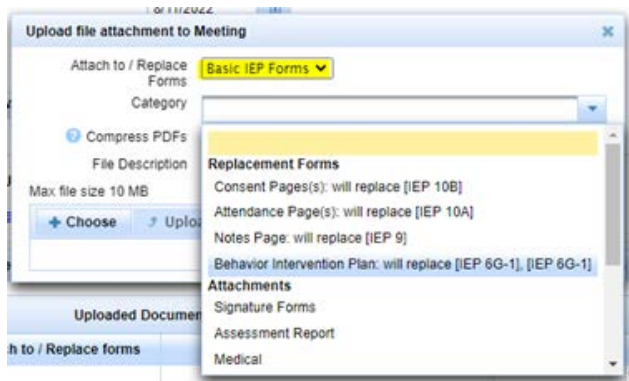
8/11/2022

Upload file attachment to Meeting

Attach to / Replace Forms Basic IEP Forms

Category

Compress PDFs

File Description

Max file size 10 MB

+ Choose

Uplo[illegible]

Uploaded Documen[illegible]

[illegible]h to / Replace forms

Replacement Forms

Consent Pages(s): will replace [IEP 10B]

Attendance Page(s): will replace [IEP 10A]

Notes Page: will replace [IEP 9]

Behavior Intervention Plan: will replace [IEP 6G-1], [IEP 6G-1]

Attachments

Signature Forms

Assessment Report

Medical